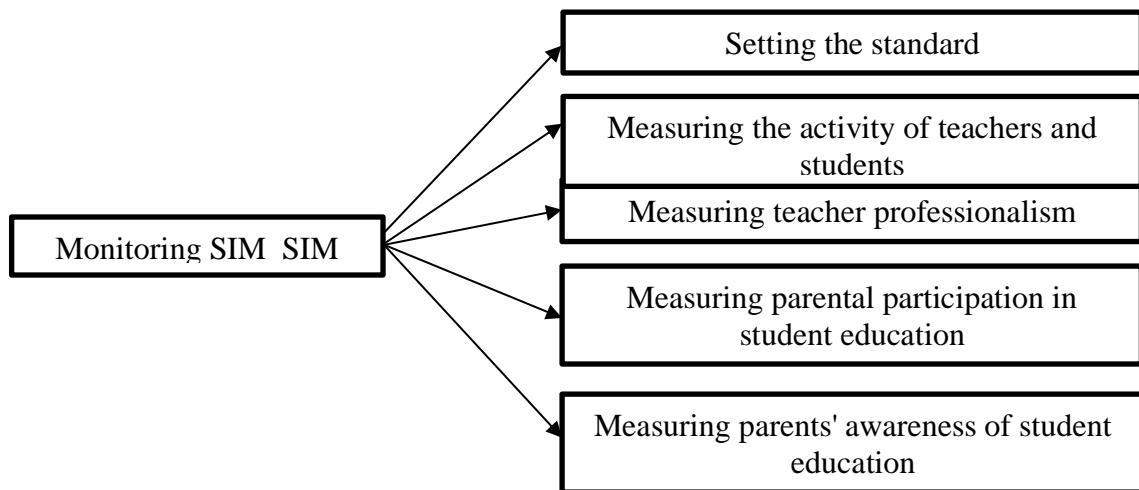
Monitoring SIM SIM

Setting the standard

Measuring the activity of teachers and students

Measuring teacher professionalism

Measuring parental participation in student education

Measuring parents' awareness of student education